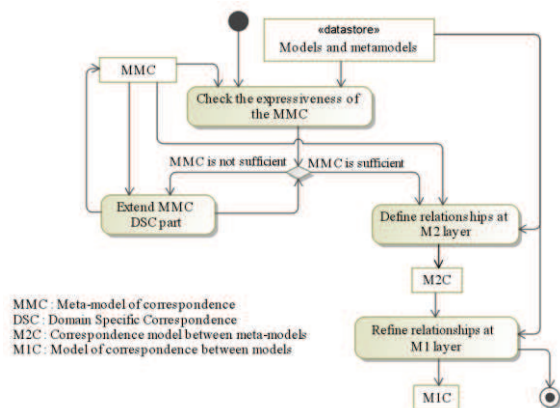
«datastore»
Models and metamodels

MMC

Check the expressiveness of the MMC

MMC is not sufficient

MMC is sufficient

Extend MMC DSC part

Define relationships at M2 layer

M2C

Refine relationships at M1 layer

M1C

MMC : Meta-model of correspondence
DSC : Domain Specific Correspondence
M2C : Correspondence model between meta-models
M1C : Model of correspondence between models